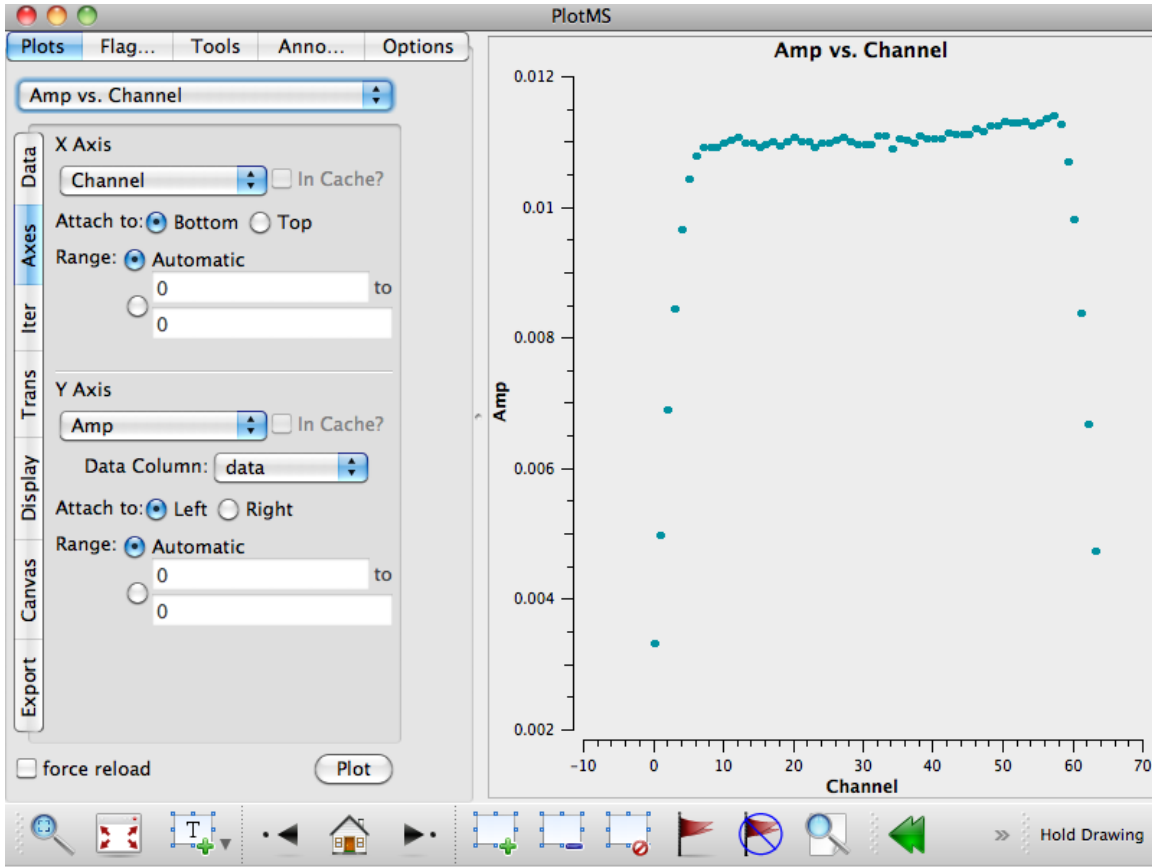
PlotMS

Plots | Flag... | Tools | Anno... | Options

Amp vs. Channel

Data
Axes
Iter
Trans
Display
Canvas
Export

X Axis
Channel
In Cache?
Attach to: Bottom Top
Range: Automatic
0 to
0

Y Axis
Amp
In Cache?
Data Column: data
Attach to: Left Right
Range: Automatic
0 to
0

force reload
Plot

Amp vs. Channel
0.012
0.01
0.008
0.006
0.004
0.002
Amp
-10
0
10
20
30
40
50
60
70
Channel

Hold Drawing